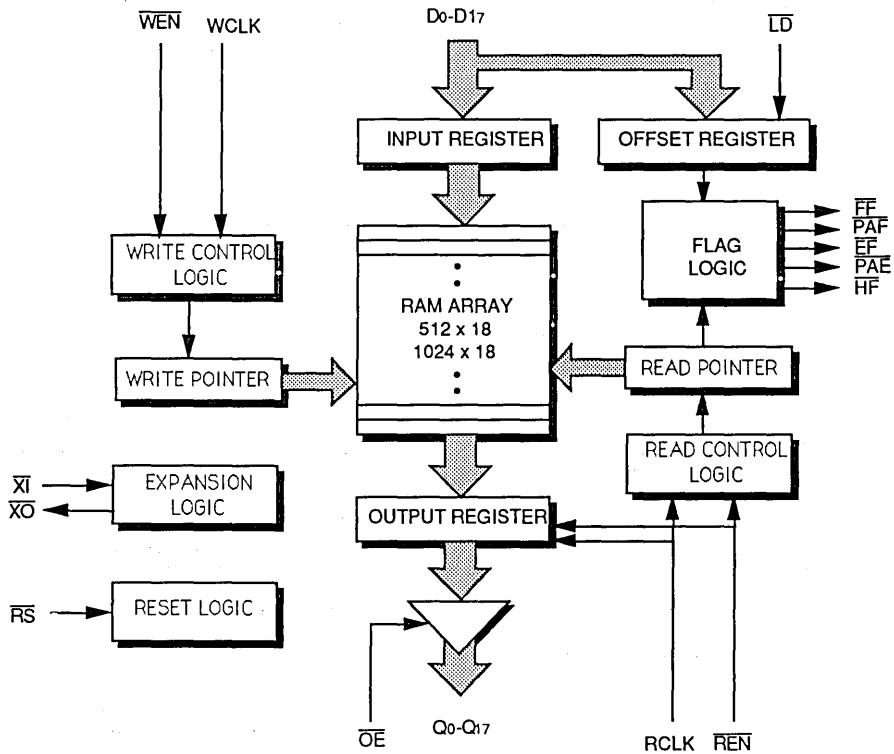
$\overline{WEN}$ WCLK

D0-D17

$\overline{LD}$

INPUT REGISTER

OFFSET REGISTER

WRITE CONTROL LOGIC

FLAG LOGIC

$\overline{FF}$
$\overline{PAF}$
$\overline{EF}$
$\overline{PAE}$
$\overline{HF}$

RAM ARRAY
512 x 18
1024 x 18

WRITE POINTER

READ POINTER

READ CONTROL LOGIC

$\overline{XI}$
$\overline{XO}$

EXPANSION LOGIC

OUTPUT REGISTER

$\overline{RS}$

RESET LOGIC

$\overline{OE}$

Q0-Q17

RCLK $\overline{REN}$